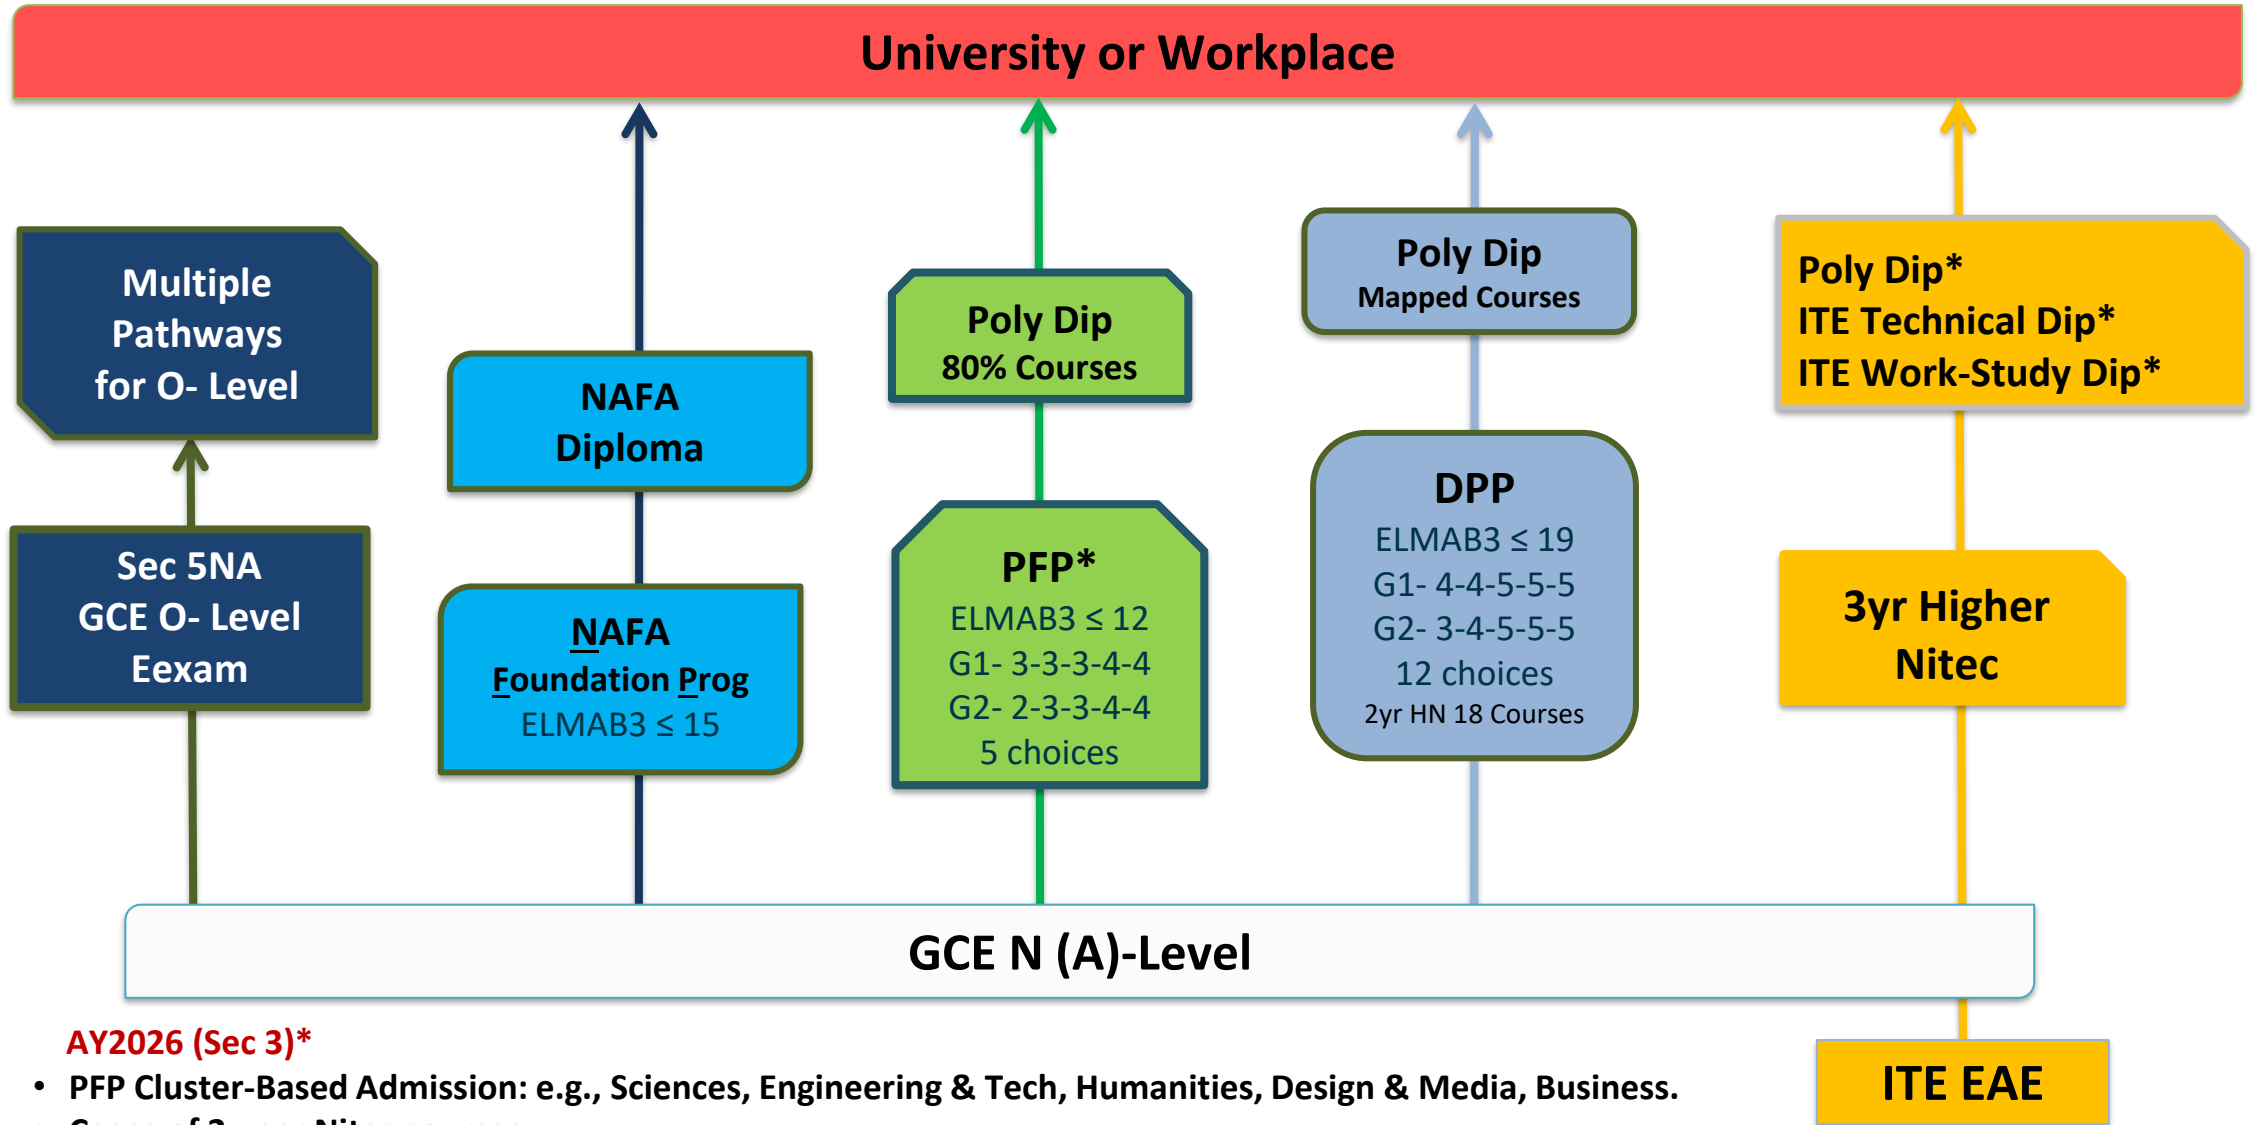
University or Workplace

Multiple Pathways for O- Level

Sec 5NA GCE O- Level Eexam

NAFA Diploma

NAFA Foundation Prog ELMAB3 ≤ 15

Poly Dip 80% Courses

PFP* ELMAB3 ≤ 12 G1- 3-3-3-4-4 G2- 2-3-3-4-4 5 choices

Poly Dip Mapped Courses

DPP ELMAB3 ≤ 19 G1- 4-4-5-5-5 G2- 3-4-5-5-5 12 choices 2yr HN 18 Courses

Poly Dip* ITE Technical Dip* ITE Work-Study Dip*

3yr Higher Nitec

GCE N (A)-Level

ITE EAE

AY2026 (Sec 3)*
• PFP Cluster-Based Admission: e.g., Sciences, Engineering & Tech, Humanities, Design & Media, Business.
• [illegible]